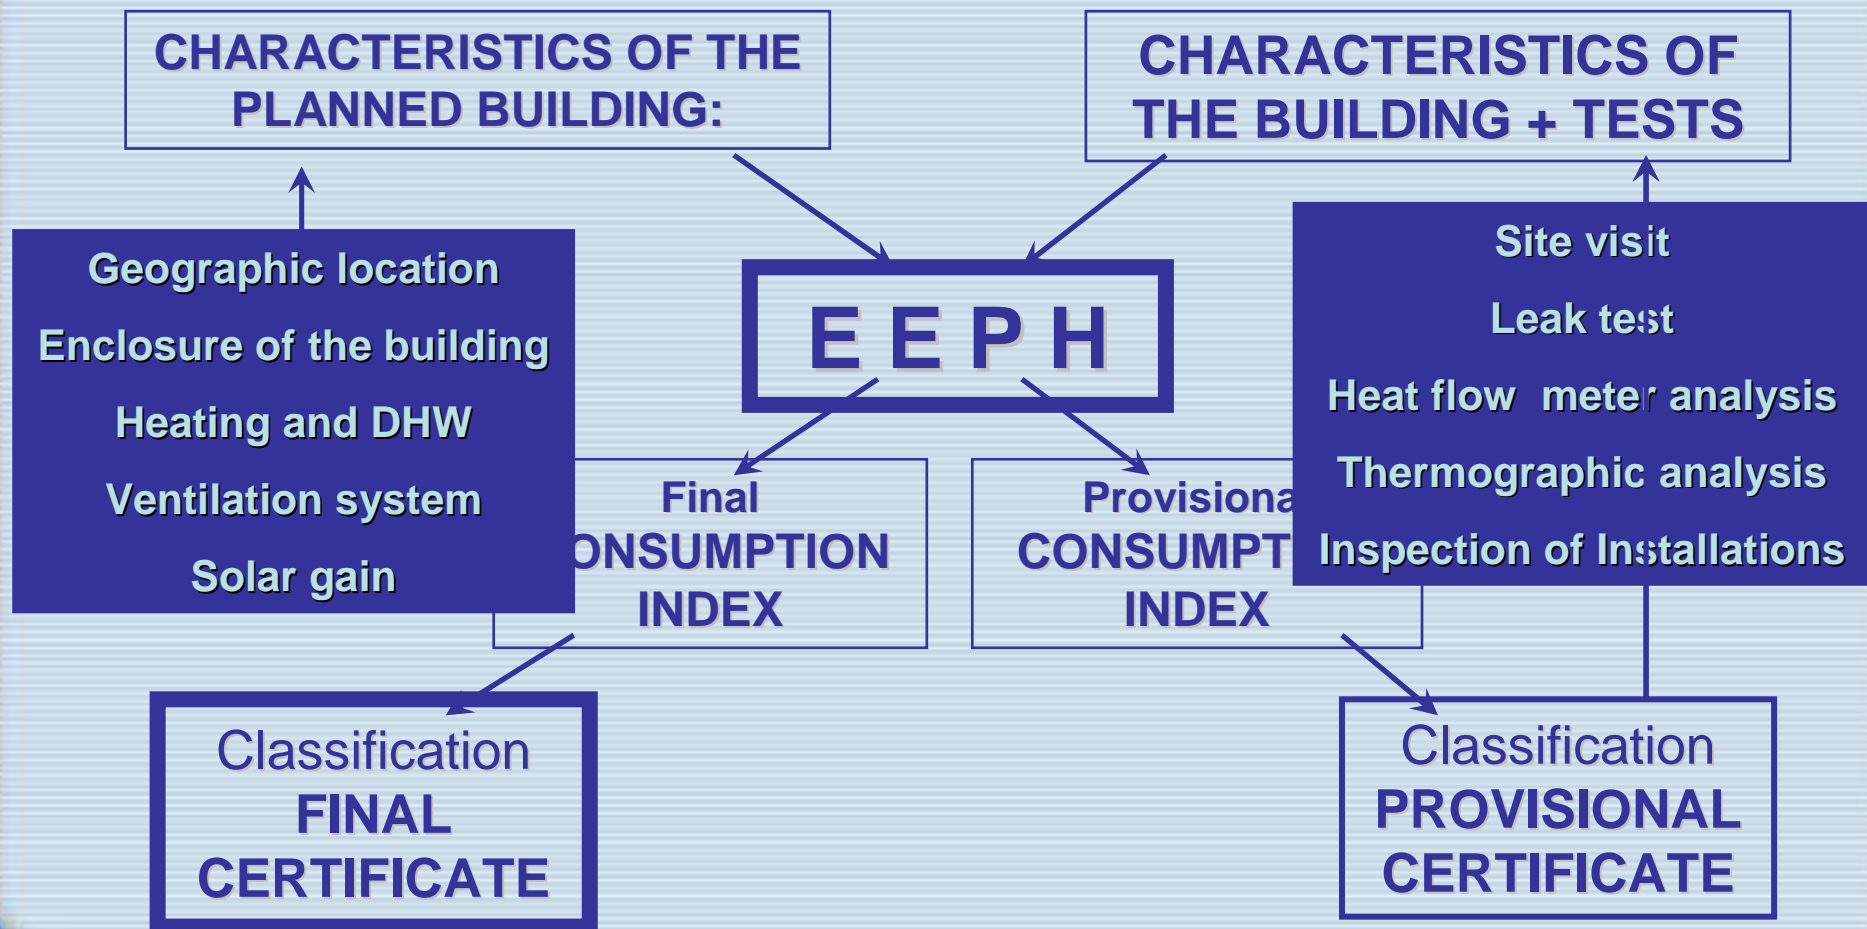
CHARACTERISTICS OF THE PLANNED BUILDING:

CHARACTERISTICS OF THE BUILDING + TESTS

Geographic location
Enclosure of the building
Heating and DHW
Ventilation system
Solar gain

E E P H

Site visit
Leak test
Heat flow meter analysis
Thermographic analysis
Inspection of Installations

Final
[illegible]ONSUMPTION
INDEX

Provisiona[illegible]
CONSUMPT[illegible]
INDEX

Classification
FINAL
CERTIFICATE

Classification
PROVISIONAL
CERTIFICATE